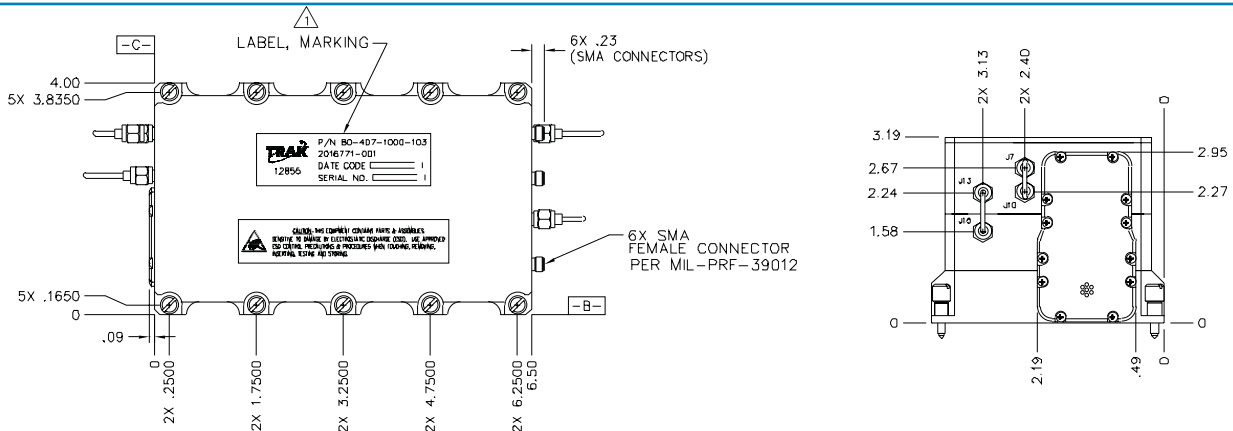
1

LABEL, MARKING

-C-

6X .23
(SMA CONNECTORS)

4.00
5X 3.8350

P/N 80-407-1000-103
2016771-001
DATE CODE
SERIAL NO.
TRAK
12856

CAUTION: THIS EQUIPMENT CONTAINS PARTS & ASSEMBLIES SENSITIVE TO DAMAGE BY ELECTROSTATIC DISCHARGE (ESD). USE APPROVED ESD CONTROL PRECAUTIONS & PROCEDURES WHEN TOUCHING, REMOVING, INSERTING, TESTING AND STORING.

6X SMA
FEMALE CONNECTOR
PER MIL-PRF-39012

5X .1650
0

-B-

.09

0
2X .2500
2X 1.7500
2X 3.2500
2X 4.7500
2X 6.2500
6.50

2X 3.13
2X 2.40
0
3.19
2.95
2.67
2.24
2.27
1.58
J7
J13
J10
J16
0
0
2.19
.49
0